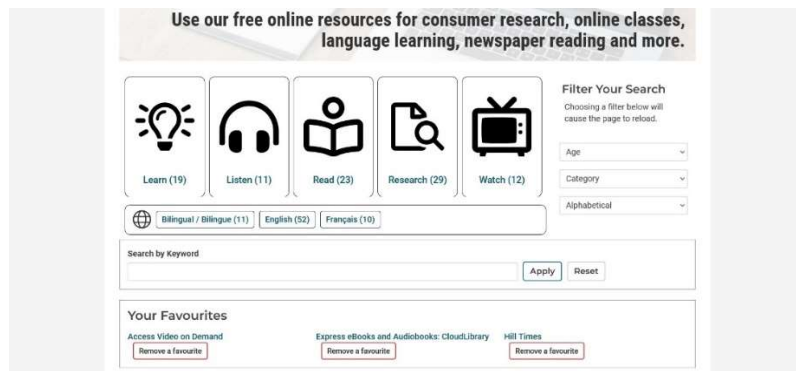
Use our free online resources for consumer research, online classes, language learning, newspaper reading and more.

Learn (19)

Listen (11)

Read (23)

Research (29)

Watch (12)

Bilingual / Bilingue (11) English (52) Français (10)

Filter Your Search

Choosing a filter below will cause the page to reload.

Age

Category

Alphabetical

Search by Keyword

Apply Reset

Your Favourites

Access Video on Demand
Remove a favourite

Express eBooks and Audiobooks: CloudLibrary
Remove a favourite

Hill Times
Remove a favourite